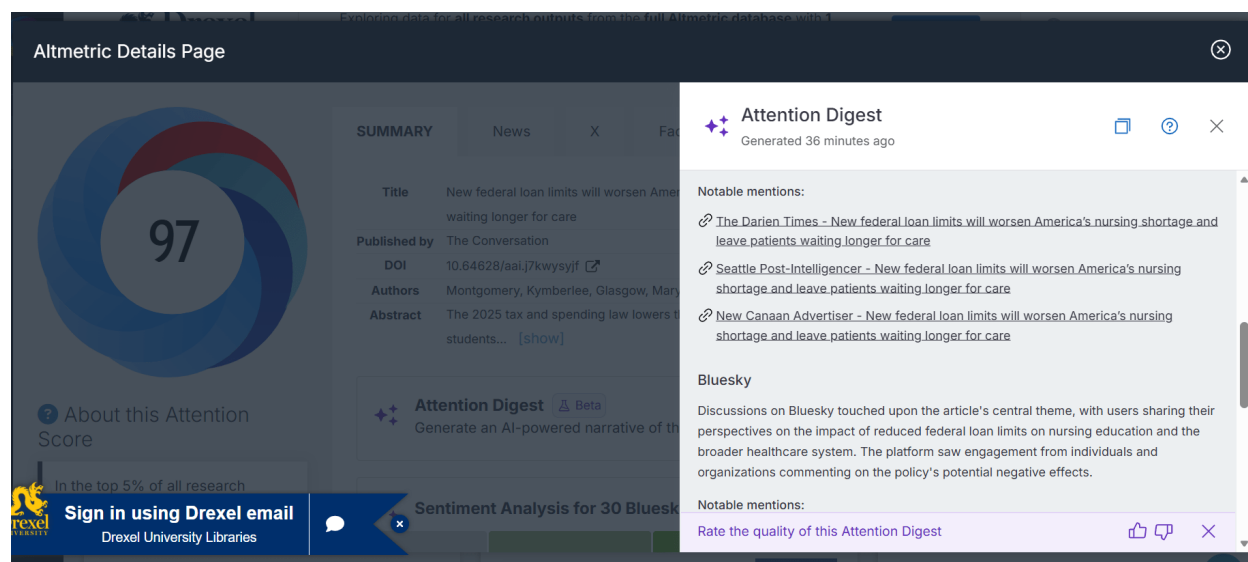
Exploring data for all research outputs from the full Altmetric database with 1

Altmetric Details Page

97

About this Attention Score

In the top 5% of all research

SUMMARY News X Fac

Title New federal loan limits will worsen Amer waiting longer for care

Published by The Conversation

DOI 10.64628/aai.j7kwysyjf

Authors Montgomery, Kymberlee, Glasgow, Mary

Abstract The 2025 tax and spending law lowers t students... [show]

Attention Digest Beta
Generate an AI-powered narrative of th

Sentiment Analysis for 30 Bluesk

Sign in using Drexel email
Drexel University Libraries

Attention Digest
Generated 36 minutes ago

Notable mentions:

The Darien Times - New federal loan limits will worsen America's nursing shortage and leave patients waiting longer for care

Seattle Post-Intelligencer - New federal loan limits will worsen America's nursing shortage and leave patients waiting longer for care

New Canaan Advertiser - New federal loan limits will worsen America's nursing shortage and leave patients waiting longer for care

Bluesky

Discussions on Bluesky touched upon the article's central theme, with users sharing their perspectives on the impact of reduced federal loan limits on nursing education and the broader healthcare system. The platform saw engagement from individuals and organizations commenting on the policy's potential negative effects.

Notable mentions:

Rate the quality of this Attention Digest